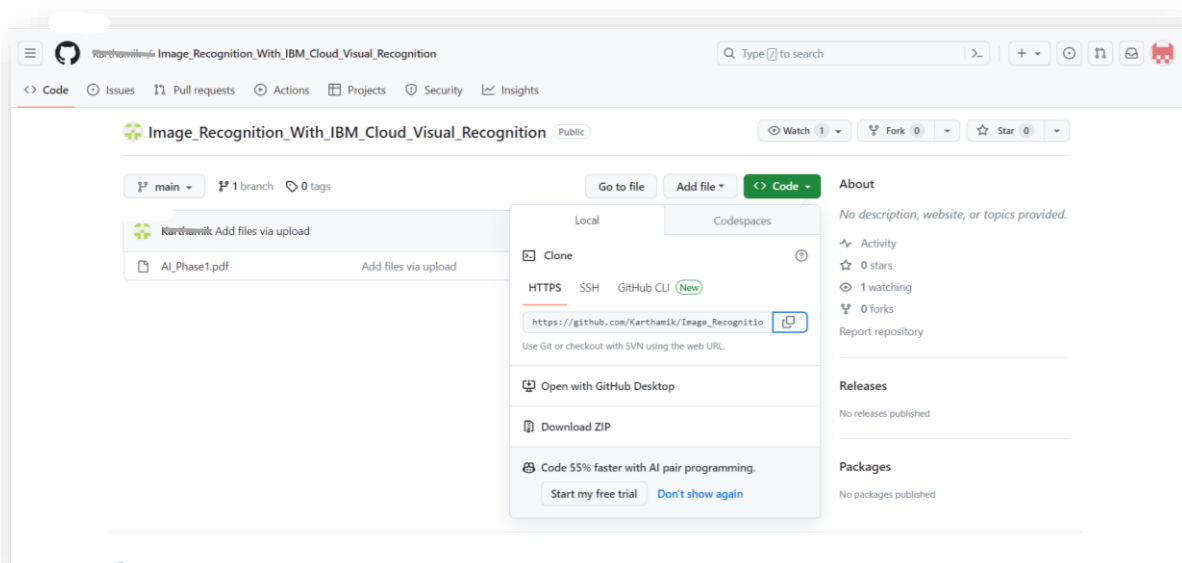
Karthamik / Image_Recognition_With_IBM_Cloud_Visual_Recognition

Type / to search

Code Issues Pull requests Actions Projects Security Insights

Image_Recognition_With_IBM_Cloud_Visual_Recognition Public

Watch 1 Fork 0 Star 0

main 1 branch 0 tags

Go to file Add file Code

Karthamik Add files via upload

AI_Phase1.pdf Add files via upload

Local Codespaces

Clone

HTTPS SSH GitHub CLI New

https://github.com/Karthamik/Image_Recognitio

Use Git or checkout with SVN using the web URL.

Open with GitHub Desktop

Download ZIP

Code 55% faster with AI pair programming.

Start my free trial Don't show again

About

No description, website, or topics provided.

Activity

0 stars

1 watching

0 forks

Report repository

Releases

No releases published

Packages

No packages published